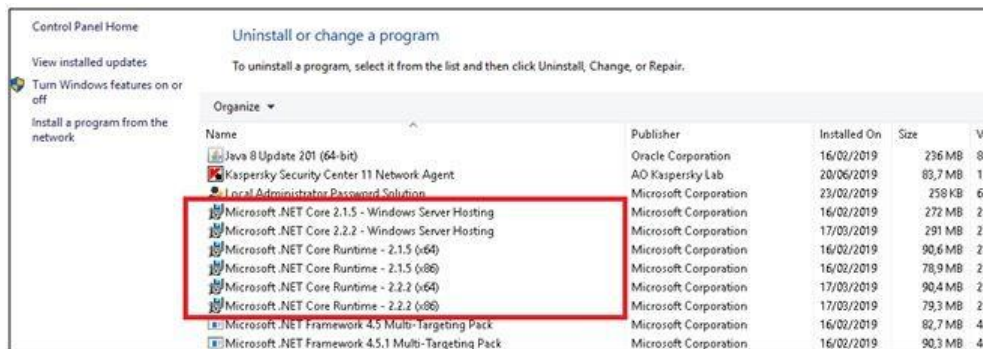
Control Panel Home

View installed updates

Turn Windows features on or off

Install a program from the network

Uninstall or change a program

To uninstall a program, select it from the list and then click Uninstall, Change, or Repair.

Organize ▾

| Name | Publisher | Installed On | Size | V |
|---|---|---|---|---|
| Java 8 Update 201 (64-bit) | Oracle Corporation | 16/02/2019 | 236 MB | 8 |
| Kaspersky Security Center 11 Network Agent | AO Kaspersky Lab | 20/06/2019 | 83,7 MB | 1 |
| Local Administrator Password Solution | Microsoft Corporation | 23/02/2019 | 258 KB | 6 |
| Microsoft .NET Core 2.1.5 - Windows Server Hosting | Microsoft Corporation | 16/02/2019 | 272 MB | 2 |
| Microsoft .NET Core 2.2.2 - Windows Server Hosting | Microsoft Corporation | 17/03/2019 | 291 MB | 2 |
| Microsoft .NET Core Runtime - 2.1.5 (x64) | Microsoft Corporation | 16/02/2019 | 90,6 MB | 2 |
| Microsoft .NET Core Runtime - 2.1.5 (x86) | Microsoft Corporation | 16/02/2019 | 78,9 MB | 2 |
| Microsoft .NET Core Runtime - 2.2.2 (x64) | Microsoft Corporation | 17/03/2019 | 90,4 MB | 2 |
| Microsoft .NET Core Runtime - 2.2.2 (x86) | Microsoft Corporation | 17/03/2019 | 79,3 MB | 2 |
| Microsoft .NET Framework 4.5 Multi-Targeting Pack | Microsoft Corporation | 16/02/2019 | 82,7 MB | 4 |
| Microsoft .NET Framework 4.5.1 Multi-Targeting Pack | Microsoft Corporation | 16/02/2019 | 90,3 MB | 4 |